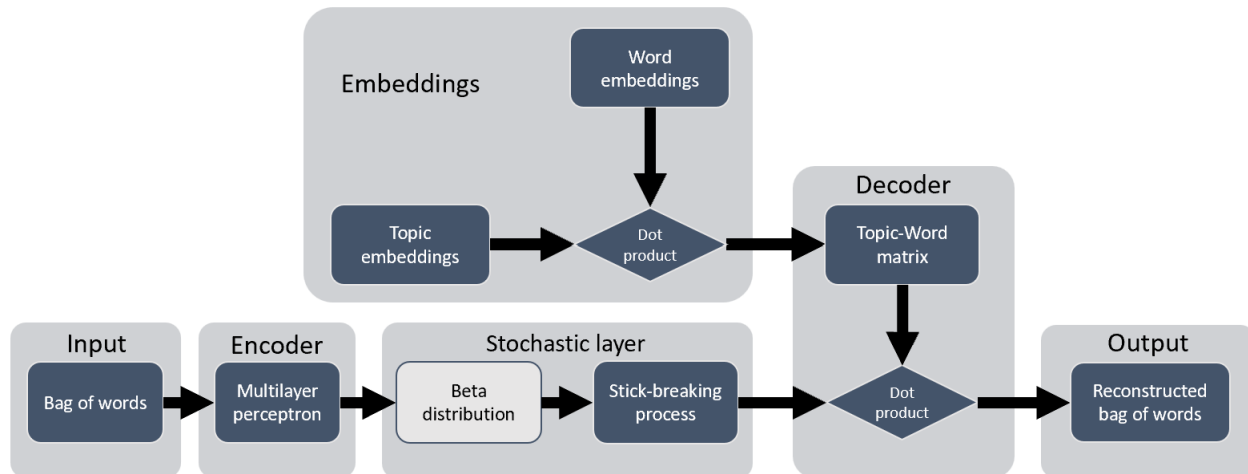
Embeddings

Word embeddings

Topic embeddings

Dot product

Decoder

Topic-Word matrix

Input

Bag of words

Encoder

Multilayer perceptron

Stochastic layer

Beta distribution

Stick-breaking process

Dot product

Output

Reconstructed bag of words